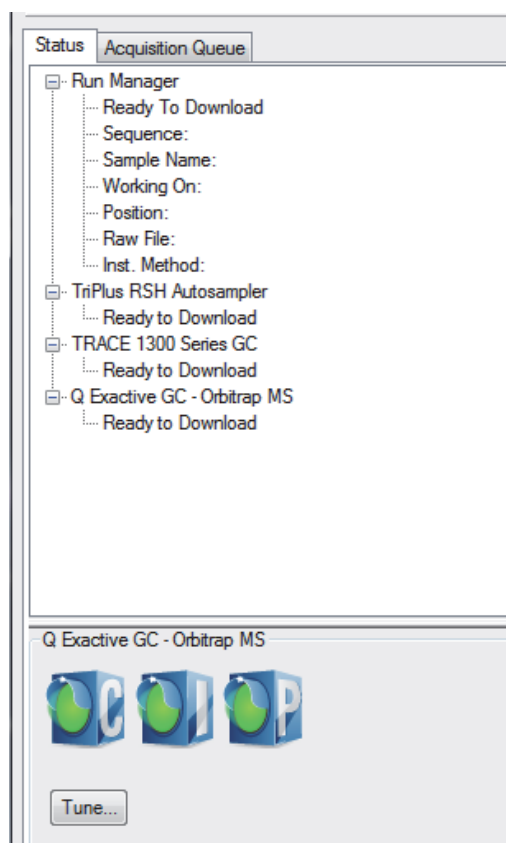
Status
Acquisition Queue

Run Manager
Ready To Download
Sequence:
Sample Name:
Working On:
Position:
Raw File:
Inst. Method:
TriPlus RSH Autosampler
Ready to Download
TRACE 1300 Series GC
Ready to Download
Q Exactive GC - Orbitrap MS
Ready to Download

Q Exactive GC - Orbitrap MS

C I P

Tune...